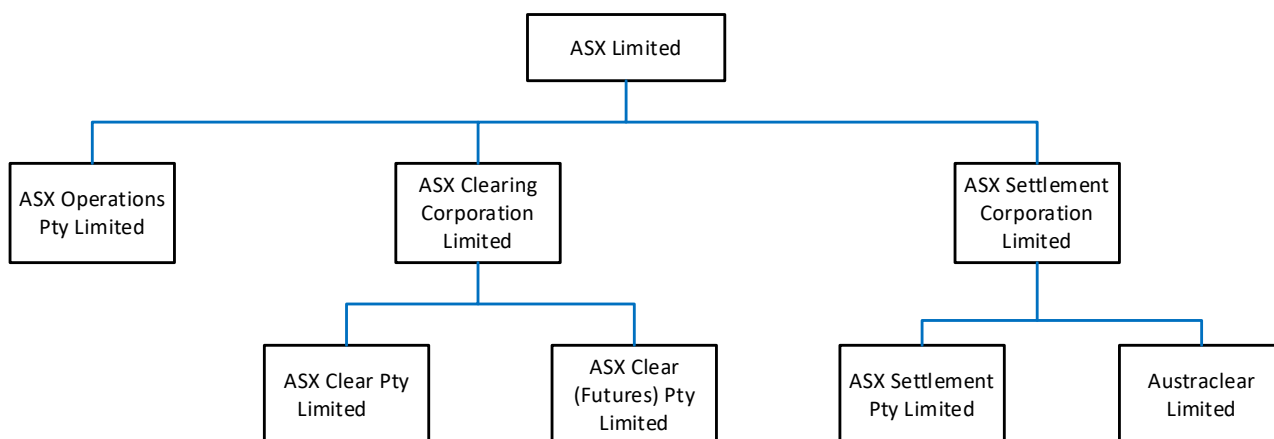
ASX Limited

ASX Operations Pty Limited

ASX Clearing Corporation Limited

ASX Settlement Corporation Limited

ASX Clear Pty Limited

ASX Clear (Futures) Pty Limited

ASX Settlement Pty Limited

Austraclear Limited